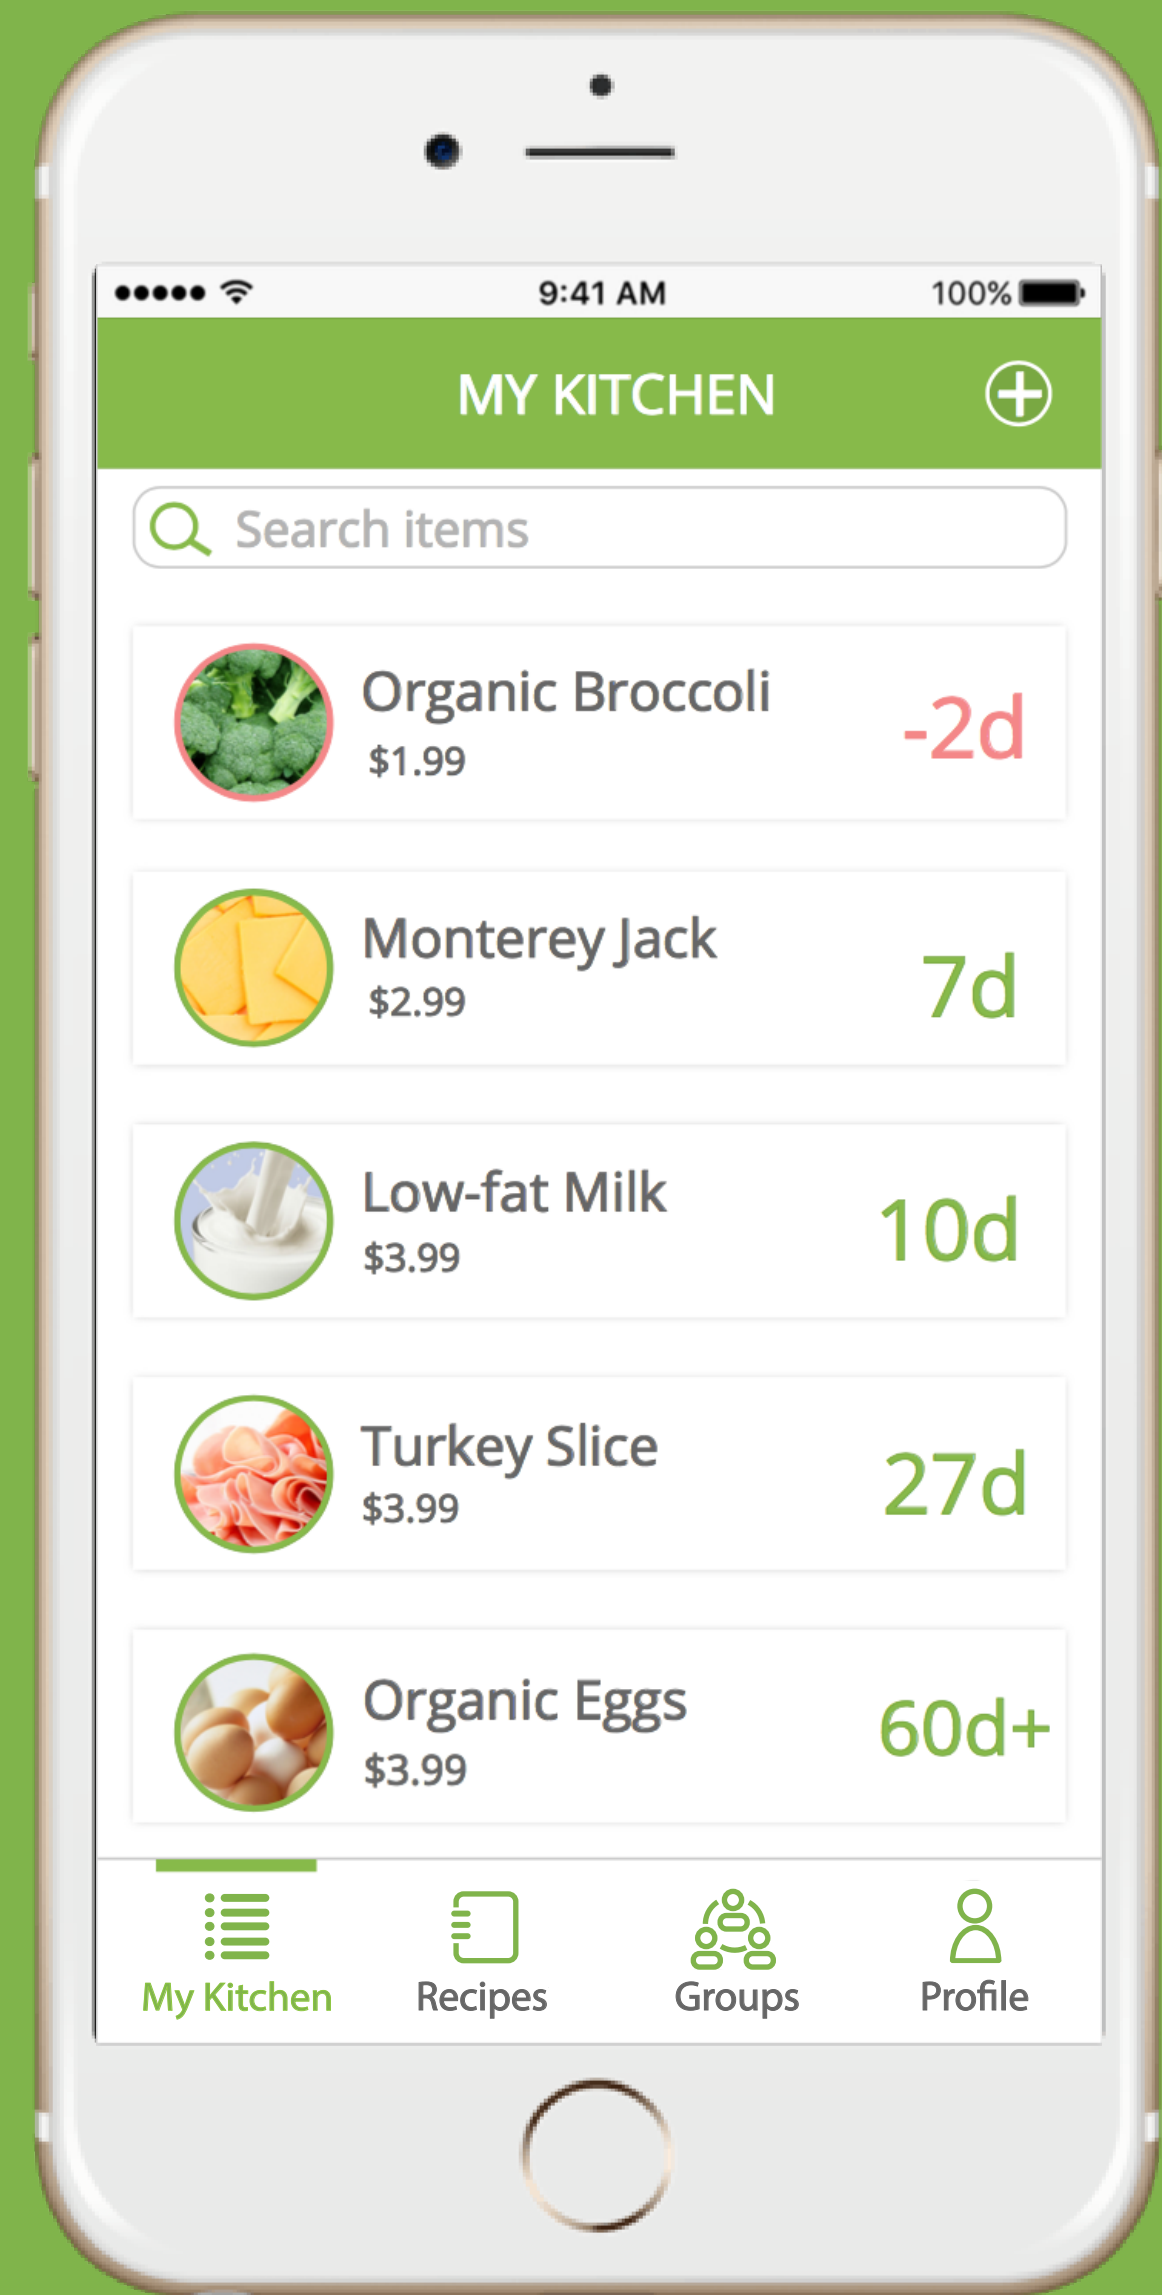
●●●●● 9:41 AM 100%

MY KITCHEN

Search items

Organic Broccoli
$1.99
-2d

Monterey Jack
$2.99
7d

Low-fat Milk
$3.99
10d

Turkey Slice
$3.99
27d

Organic Eggs
$3.99
60d+

My Kitchen
Recipes
Groups
Profile